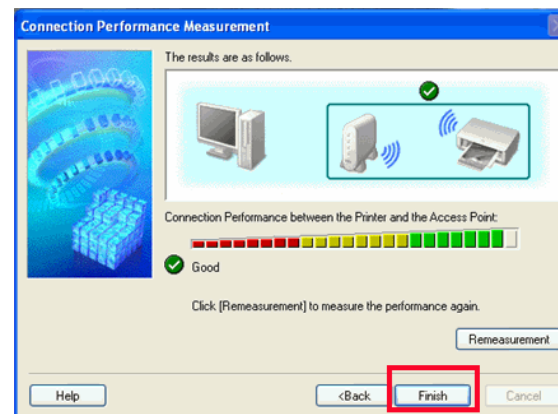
Connection Performance Measurement

The results are as follows.

Connection Performance between the Printer and the Access Point:

Good

Click [Remeasurement] to measure the performance again.

Remeasurement

Help

<Back

Finish

Cancel